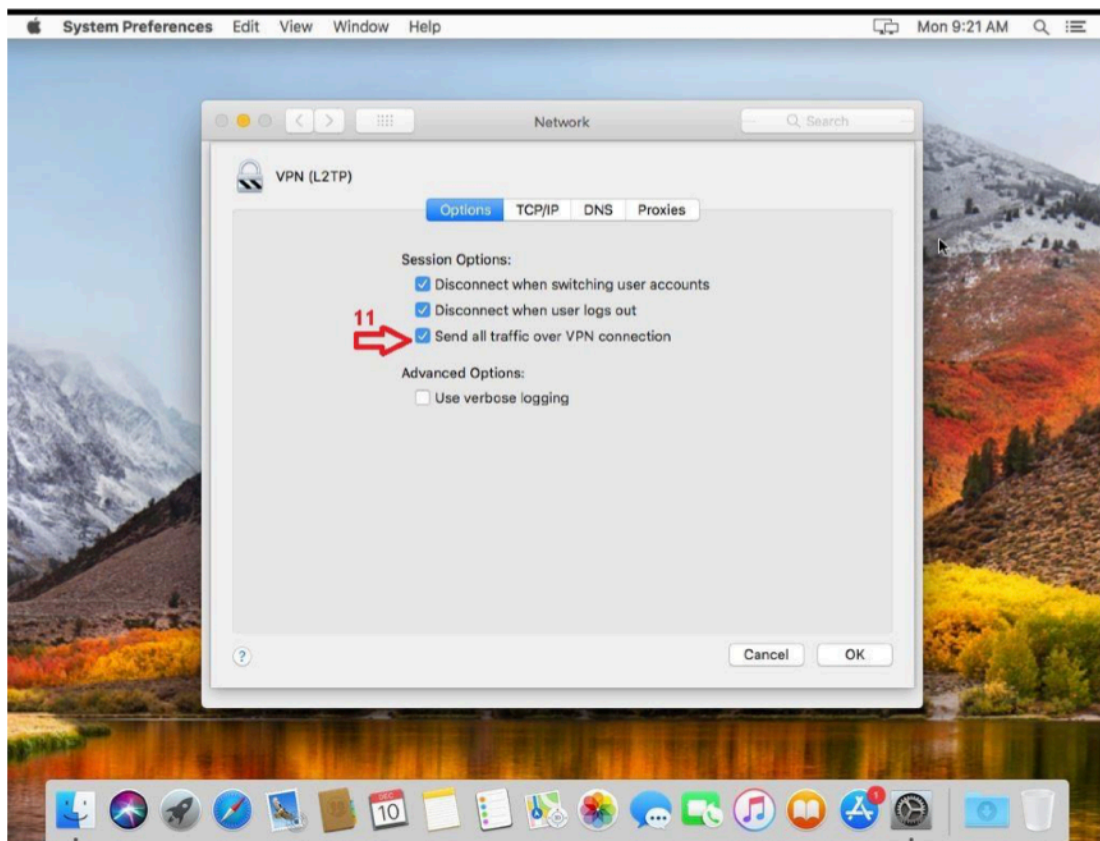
System Preferences Edit View Window Help

Mon 9:21 AM

Network

Search

VPN (L2TP)

Options TCP/IP DNS Proxies

Session Options:

Disconnect when switching user accounts

Disconnect when user logs out

11

Send all traffic over VPN connection

Advanced Options:

Use verbose logging

?

Cancel

OK

DEC

10

1